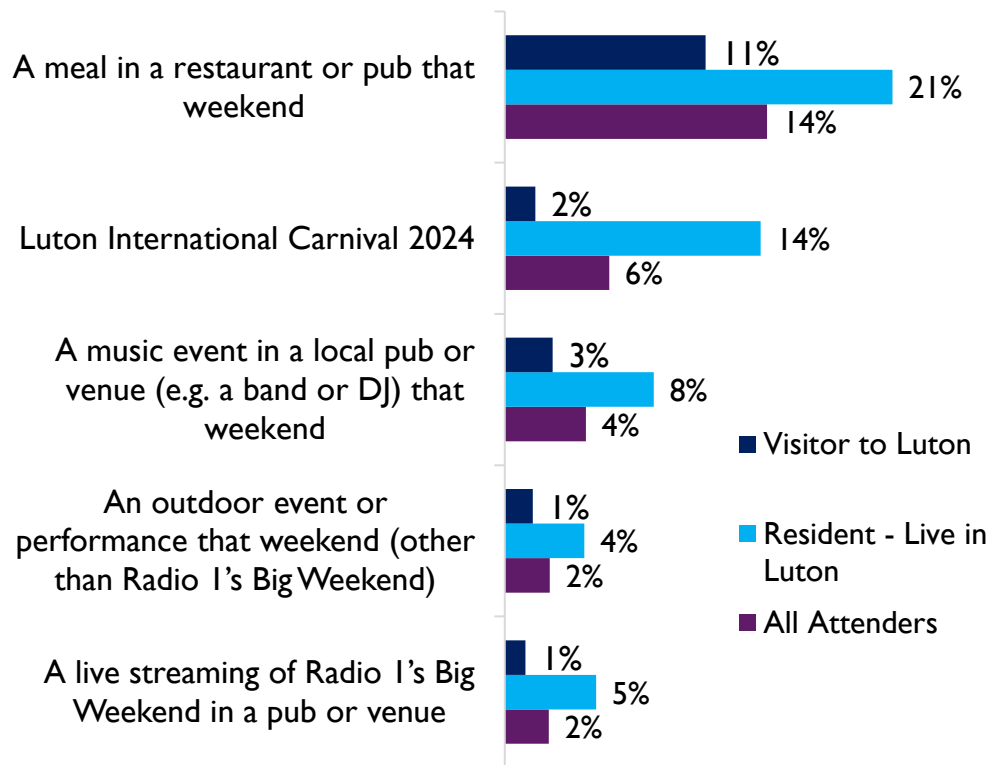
A meal in a restaurant or pub that weekend
11%
21%
14%

Luton International Carnival 2024
2%
14%
6%

A music event in a local pub or venue (e.g. a band or DJ) that weekend
3%
8%
4%

An outdoor event or performance that weekend (other than Radio 1's Big Weekend)
1%
4%
2%

A live streaming of Radio 1's Big Weekend in a pub or venue
1%
5%
2%

Visitor to Luton
Resident - Live in Luton
All Attenders